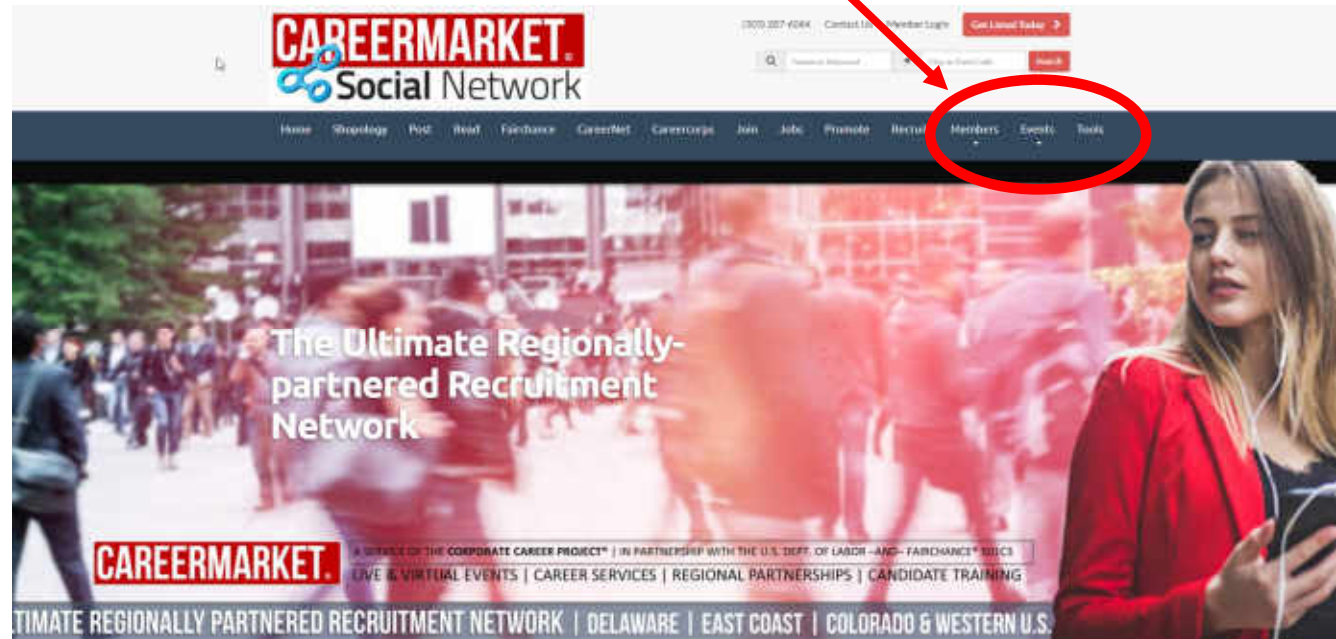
CAREERMARKET.
Social Network

(303) 207-4064 Contact Us Member Login Get Listed Today

Search

Home Shopology Post Read Fairchance CareerNet Careercorps Join Jobs Promote Recrui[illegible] Members Events Tools

The Ultimate Regionally-partnered Recruitment Network

CAREERMARKET.
A SERVICE OF THE CORPORATE CAREER PROJECT® | IN PARTNERSHIP WITH THE U.S. DEPT. OF LABOR –AND– FAIRCHANCE® 501C3
LIVE & VIRTUAL EVENTS | CAREER SERVICES | REGIONAL PARTNERSHIPS | CANDIDATE TRAINING

LTIMATE REGIONALLY PARTNERED RECRUITMENT NETWORK | DELAWARE | EAST COAST | COLORADO & WESTERN U.S.